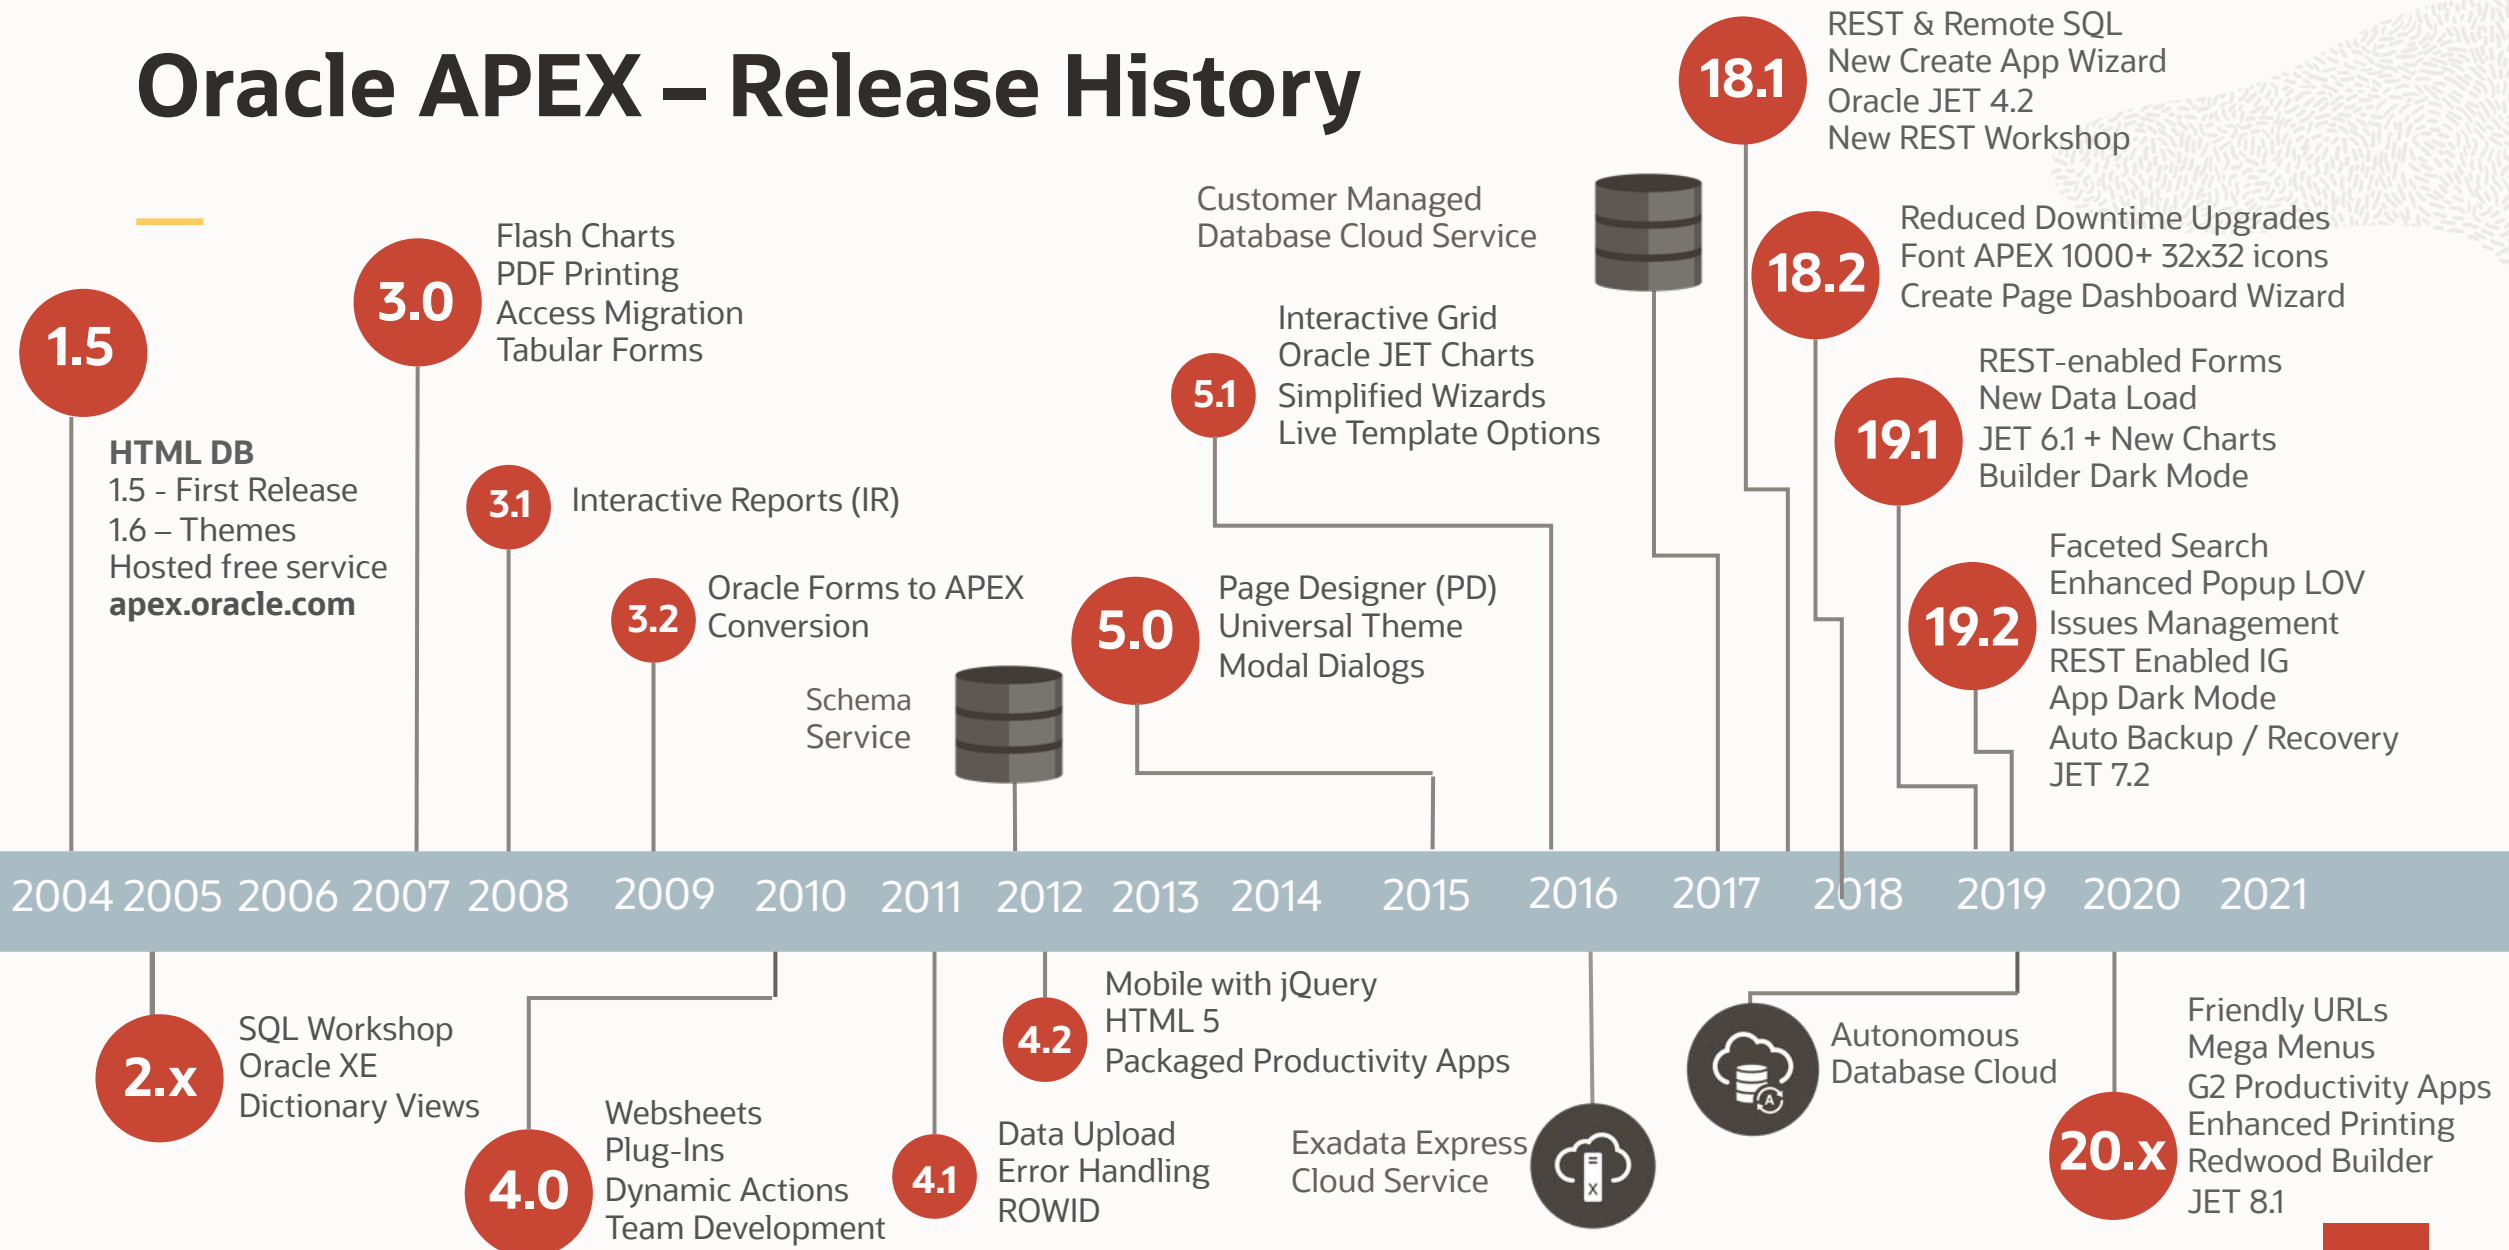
Oracle APEX – Release History

18.1
REST & Remote SQL
New Create App Wizard
Oracle JET 4.2
New REST Workshop

Customer Managed
Database Cloud Service

18.2
Reduced Downtime Upgrades
Font APEX 1000+ 32x32 icons
Create Page Dashboard Wizard

1.5

3.0
Flash Charts
PDF Printing
Access Migration
Tabular Forms

5.1
Interactive Grid
Oracle JET Charts
Simplified Wizards
Live Template Options

19.1
REST-enabled Forms
New Data Load
JET 6.1 + New Charts
Builder Dark Mode

HTML DB
1.5 - First Release
1.6 – Themes
Hosted free service
apex.oracle.com

3.1
Interactive Reports (IR)

19.2
Faceted Search
Enhanced Popup LOV
Issues Management
REST Enabled IG
App Dark Mode
Auto Backup / Recovery
JET 7.2

3.2
Oracle Forms to APEX
Conversion

5.0
Page Designer (PD)
Universal Theme
Modal Dialogs

Schema
Service

2004 2005 2006 2007 2008 2009 2010 2011 2012 2013 2014 2015 2016 2017 2018 2019 2020 2021

2.x
SQL Workshop
Oracle XE
Dictionary Views

4.2
Mobile with jQuery
HTML 5
Packaged Productivity Apps

Autonomous
Database Cloud

Friendly URLs
Mega Menus
G2 Productivity Apps
Enhanced Printing
Redwood Builder
JET 8.1

4.0
Websheets
Plug-Ins
Dynamic Actions
Team Development

4.1
Data Upload
Error Handling
ROWID

Exadata Express
Cloud Service

20.x